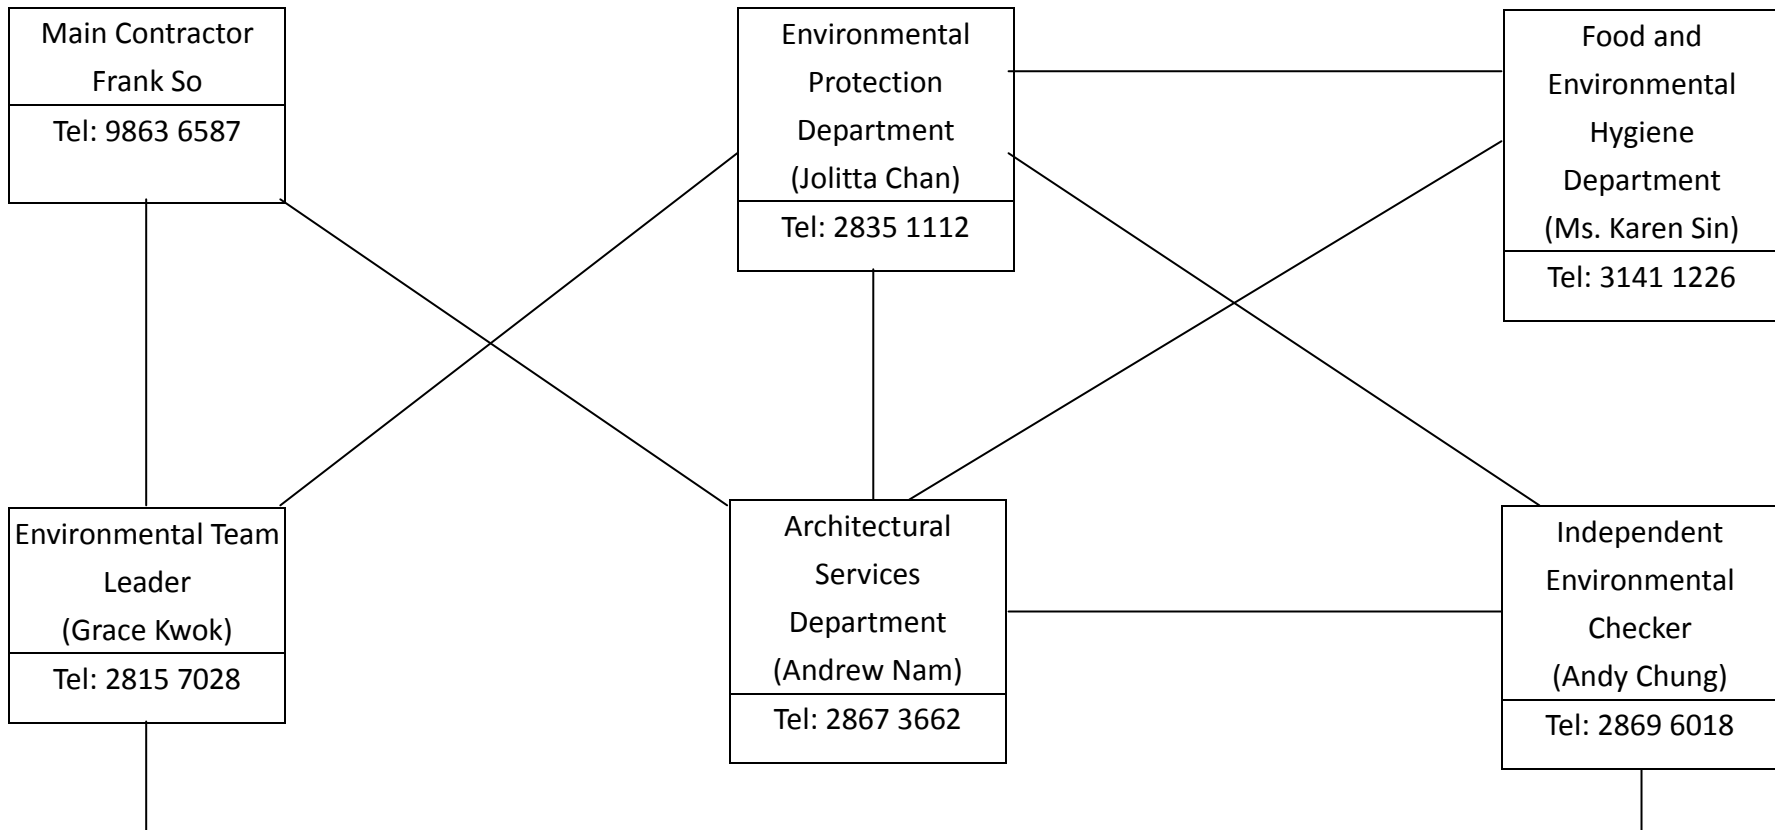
Main Contractor
Frank So
Tel: 9863 6587

Environmental
Protection
Department
(Jolitta Chan)
Tel: 2835 1112

Food and
Environmental
Hygiene
Department
(Ms. Karen Sin)
Tel: 3141 1226

Environmental Team
Leader
(Grace Kwok)
Tel: 2815 7028

Architectural
Services
Department
(Andrew Nam)
Tel: 2867 3662

Independent
Environmental
Checker
(Andy Chung)
Tel: 2869 6018